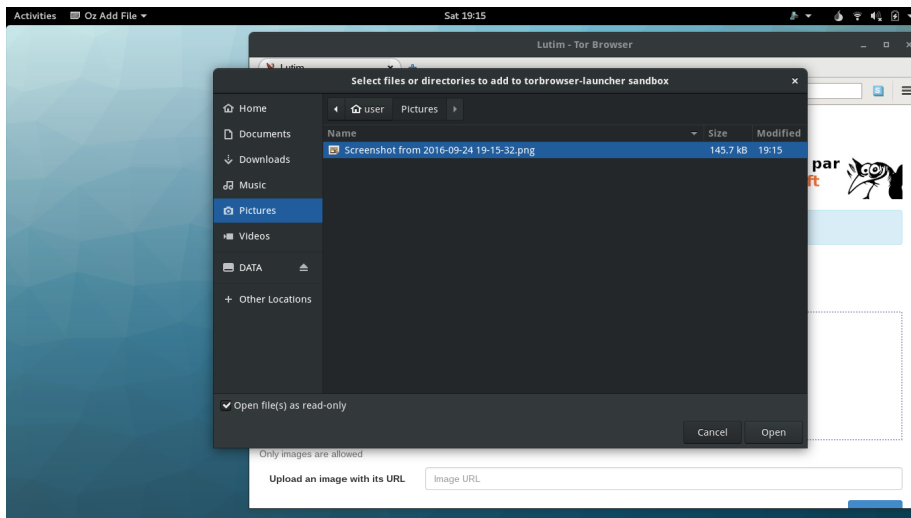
Activities Oz Add File ▾ Sat 19:15

Lutim - Tor Browser

Lutim

Select files or directories to add to torbrowser-launcher sandbox

Home
Documents
Downloads
Music
Pictures
Videos
DATA
+ Other Locations

user Pictures

| Name | Size | Modified |
|---|---|---|
| Screenshot from 2016-09-24 19-15-32.png | 145.7 kB | 19:15 |

par
ft

✔ Open file(s) as read-only

Cancel Open

Only images are allowed

Upload an image with its URL Image URL